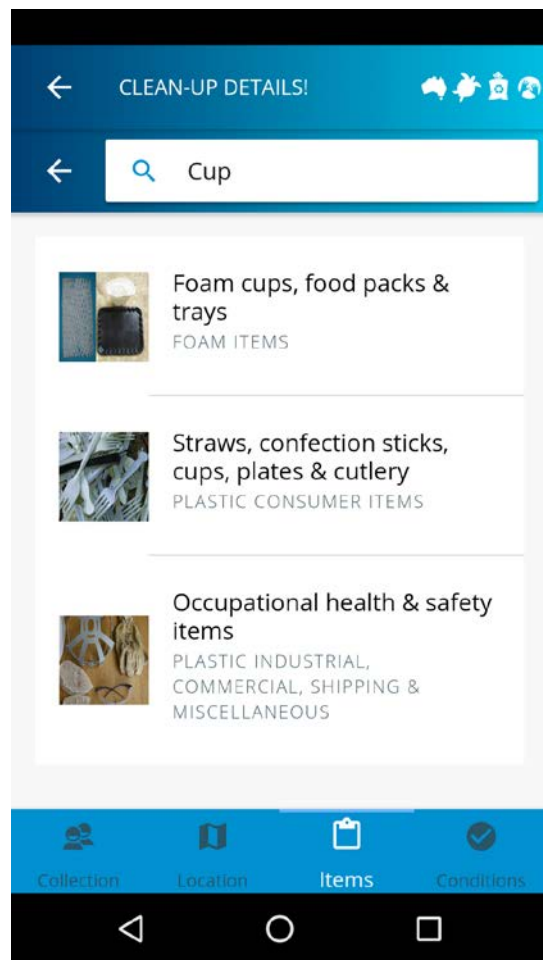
CLEAN-UP DETAILS!

Cup

Foam cups, food packs & trays
FOAM ITEMS

Straws, confection sticks, cups, plates & cutlery
PLASTIC CONSUMER ITEMS

Occupational health & safety items
PLASTIC INDUSTRIAL, COMMERCIAL, SHIPPING & MISCELLANEOUS

Collection
Location
Items
Conditions